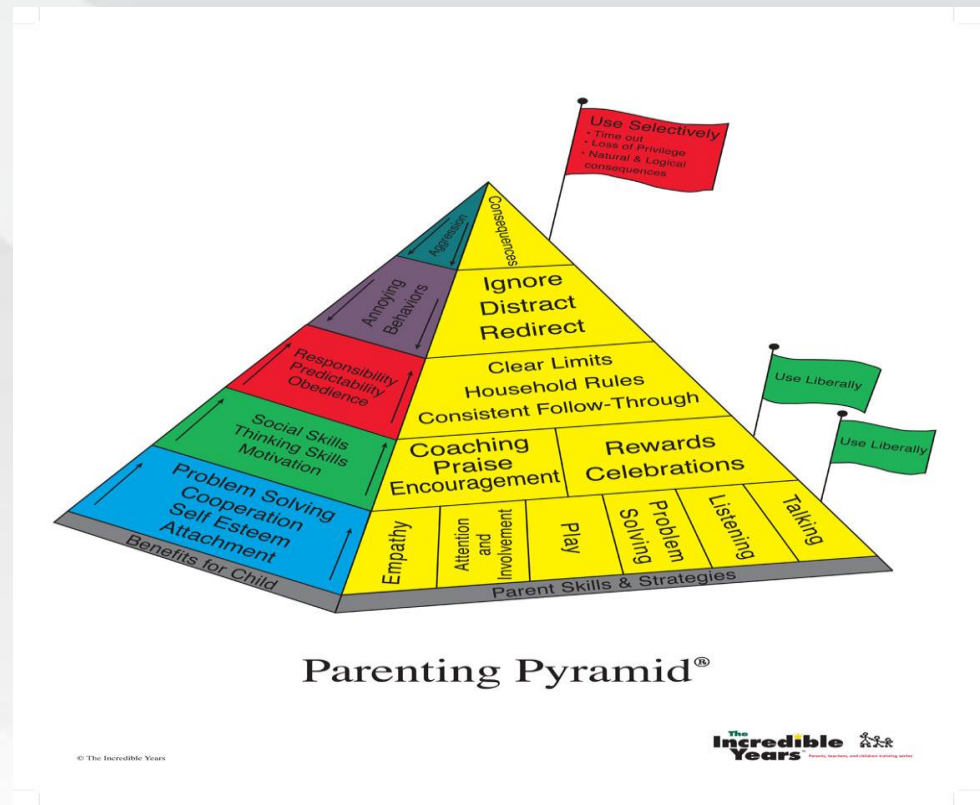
Use Selectively
• Time out
• Loss of Privilege
• Natural & Logical consequences

Consequences

Aggression

Annoying Behaviors

Ignore
Distract
Redirect

Responsibility
Predictability
Obedience

Clear Limits
Household Rules
Consistent Follow-Through

Use Liberally

Use Liberally

Social Skills
Thinking Skills
Motivation

Coaching
Praise
Encouragement

Rewards
Celebrations

Problem Solving
Cooperation
Self Esteem
Attachment

Empathy

Attention and Involvement

Play

Problem Solving

Listening

Talking

Benefits for Child

Parent Skills & Strategies

Parenting Pyramid®

© The Incredible Years

The Incredible Years® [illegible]